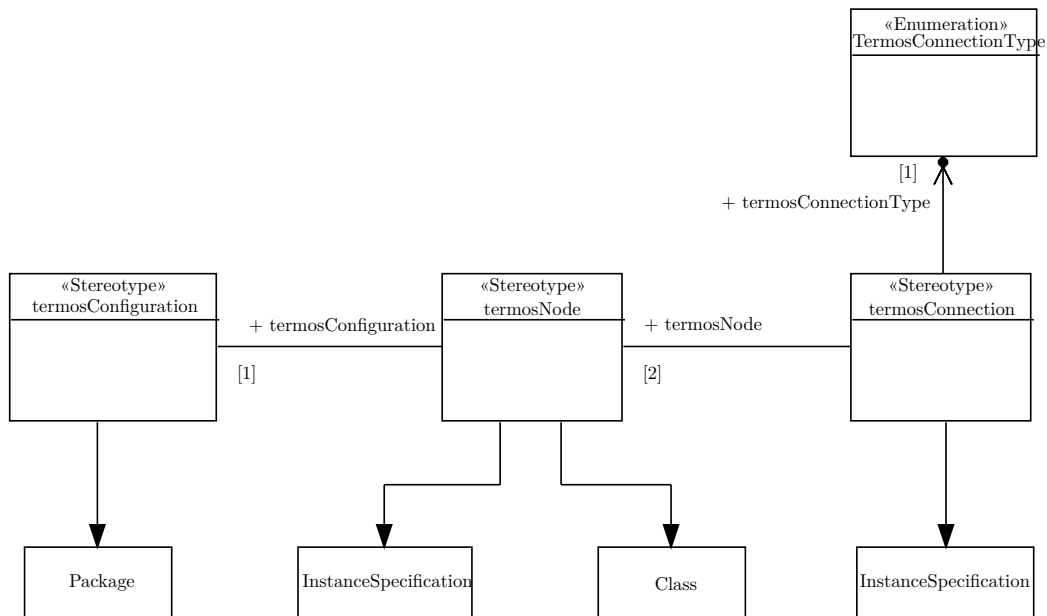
«Enumeration»
TermosConnectionType

[1]

+ termosConnectionType

«Stereotype»
termosConfiguration

+ termosConfiguration

[1]

«Stereotype»
termosNode

+ termosNode

[2]

«Stereotype»
termosConnection

Package

InstanceSpecification

Class

InstanceSpecification